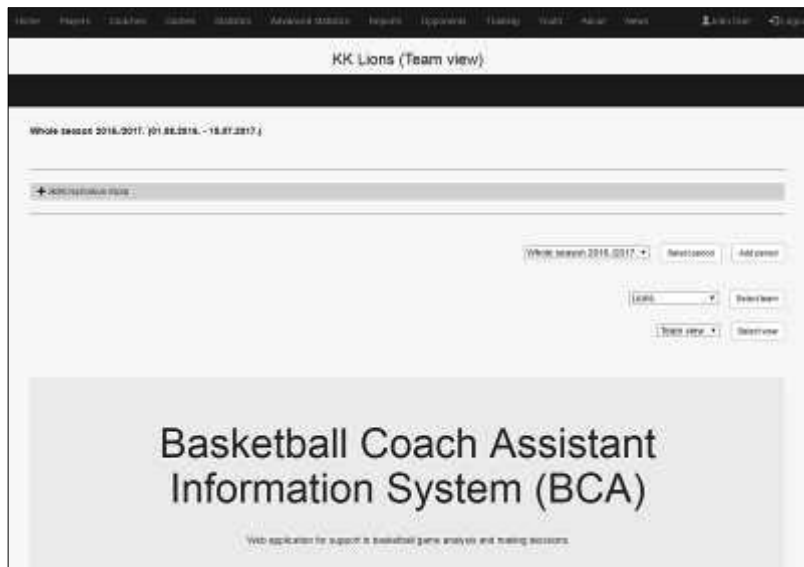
Home Players Coaches Games Statistics Advanced statistics Reports Opponents Training Goals About News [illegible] Logout

KK Lions (Team view)

Whole season 2016./2017. (01.08.2016. - 15.07.2017.)

+ Add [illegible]

Whole season 2016./2017. ▾ Select period Add period

Lions ▾ Select team

Team view ▾ Select view

Basketball Coach Assistant Information System (BCA)

Web application for support in basketball game analysis and making decisions